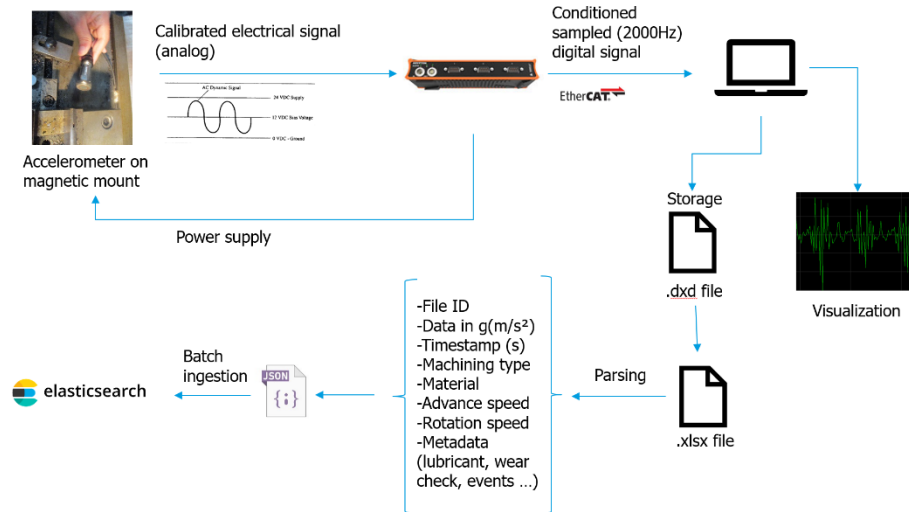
Calibrated electrical signal (analog)

AC Dynamic Signal
24 VDC Supply
12 VDC Bias Voltage
0 VDC - Ground

Conditioned sampled (2000Hz) digital signal

EtherCAT.

Accelerometer on magnetic mount

Power supply

Storage

.dxd file

Visualization

-File ID
-Data in g(m/s²)
-Timestamp (s)
-Machining type
-Material
-Advance speed
-Rotation speed
-Metadata (lubricant, wear check, events …)

Parsing

.xlsx file

Batch ingestion

JSON
{;}

elasticsearch